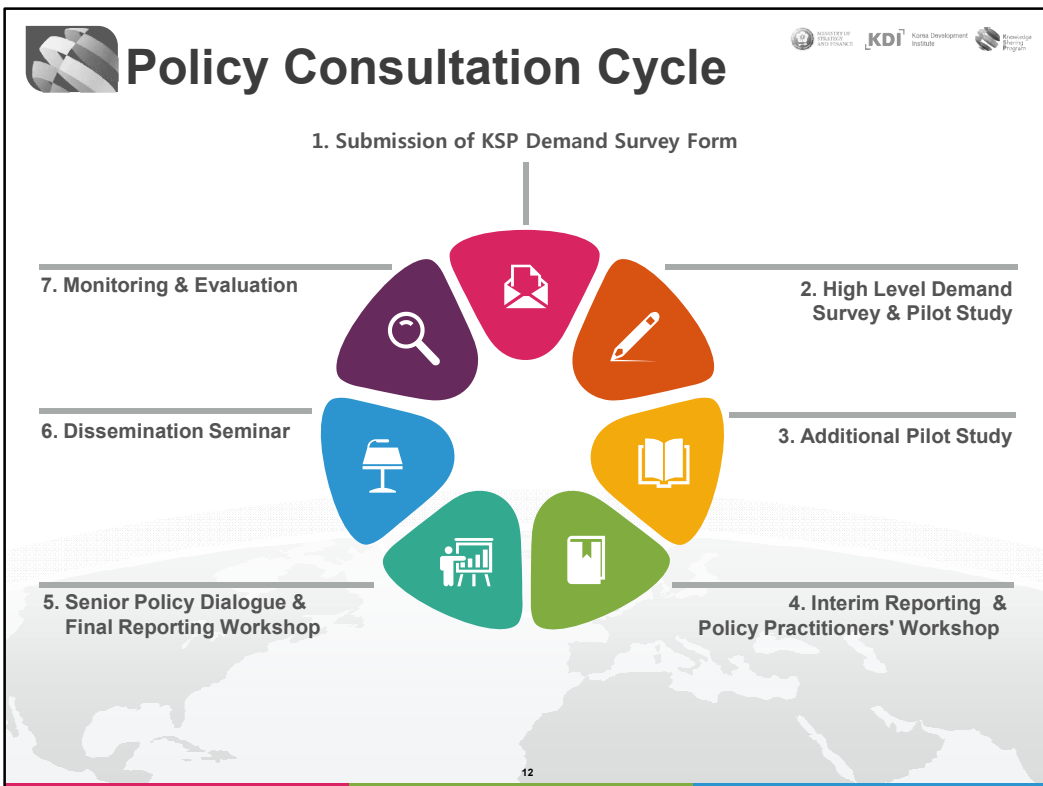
Policy Consultation Cycle

MINISTRY OF STRATEGY AND FINANCE KDI Korea Development Institute Knowledge Sharing Program

1. Submission of KSP Demand Survey Form

2. High Level Demand Survey & Pilot Study

3. Additional Pilot Study

4. Interim Reporting & Policy Practitioners' Workshop

5. Senior Policy Dialogue & Final Reporting Workshop

6. Dissemination Seminar

7. Monitoring & Evaluation

12